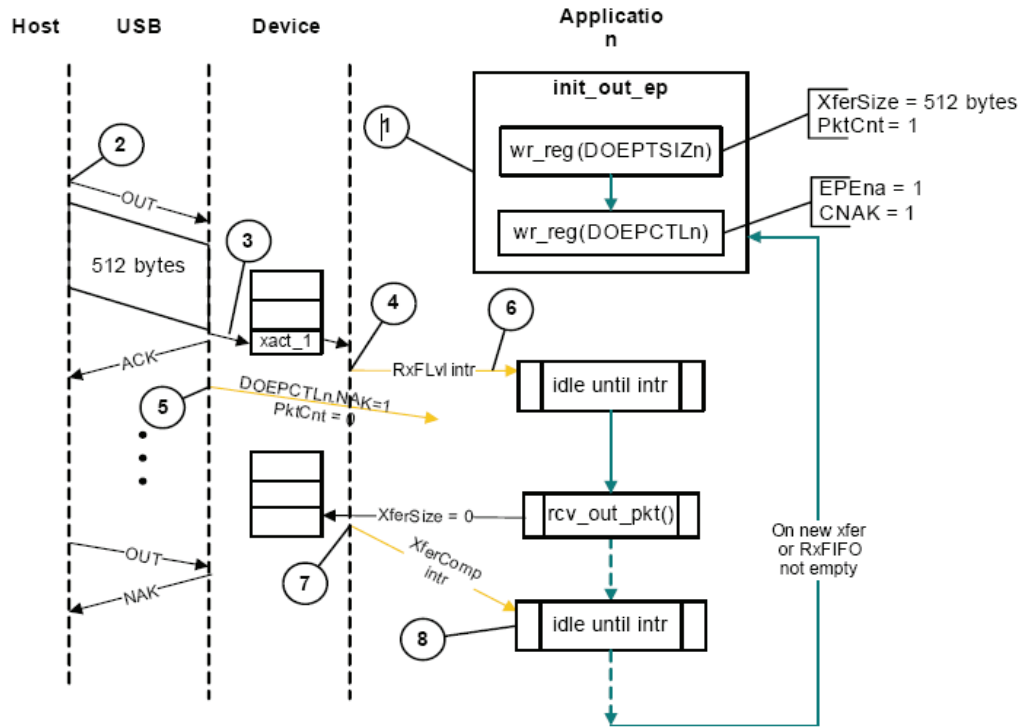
Host USB Device Applicatio n

init_out_ep

1

wr_reg(DOEPTSIZn)

XferSize = 512 bytes
PktCnt = 1

wr_reg(DOEPCTLn)

EPEna = 1
CNAK = 1

2

OUT

3

512 bytes

4

6

xact_1

ACK

RxFLvl intr

idle until intr

5

DOEPCTLn.NAK=1
PktCnt = 0

XferSize = 0

rcv_out_pkt()

On new xfer or RxFIFO not empty

OUT

XferComp intr

7

NAK

8

idle until intr